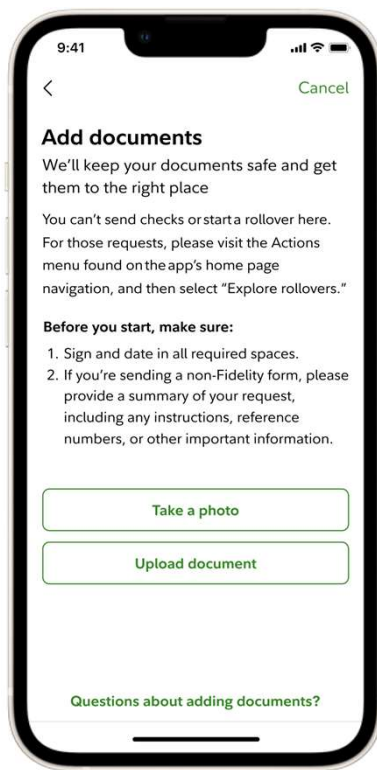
9:41

<

Cancel

Add documents

We'll keep your documents safe and get them to the right place

You can't send checks or start a rollover here. For those requests, please visit the Actions menu found on the app's home page navigation, and then select "Explore rollovers."

Before you start, make sure:

1. Sign and date in all required spaces.
2. If you're sending a non-Fidelity form, please provide a summary of your request, including any instructions, reference numbers, or other important information.

Take a photo

Upload document

Questions about adding documents?